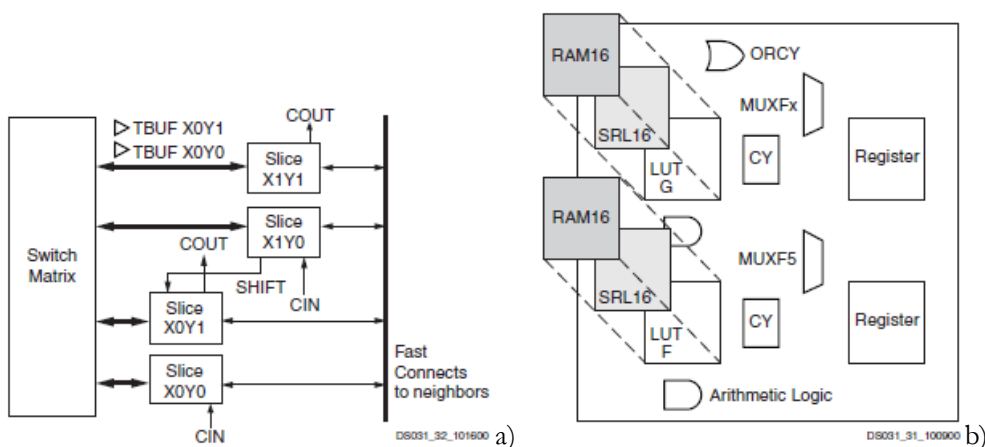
TBUF X0Y1
TBUF X0Y0
COUT
Slice X1Y1
Slice X1Y0
COUT
SHIFT
CIN
Switch Matrix
Slice X0Y1
Slice X0Y0
CIN
Fast Connects to neighbors
DS031_32_101600 a)

RAM16
ORCY
SRL16
MUXFx
LUT G
CY
Register
RAM16
SRL16
MUXF5
LUT F
CY
Register
Arithmetic Logic
DS031_31_100900 b)